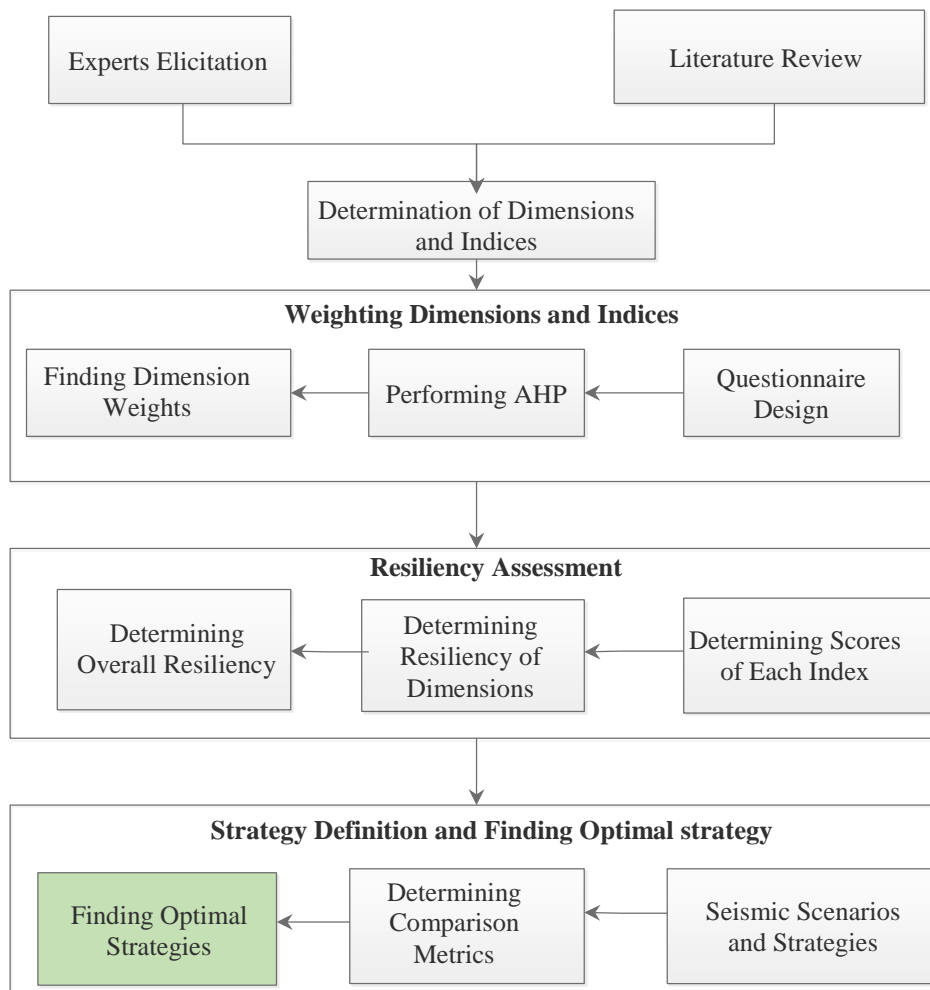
Experts Elicitation

Literature Review

Determination of Dimensions and Indices

Weighting Dimensions and Indices

Finding Dimension Weights

Performing AHP

Questionnaire Design

Resiliency Assessment

Determining Overall Resiliency

Determining Resiliency of Dimensions

Determining Scores of Each Index

Strategy Definition and Finding Optimal strategy

Finding Optimal Strategies

Determining Comparison Metrics

Seismic Scenarios and Strategies